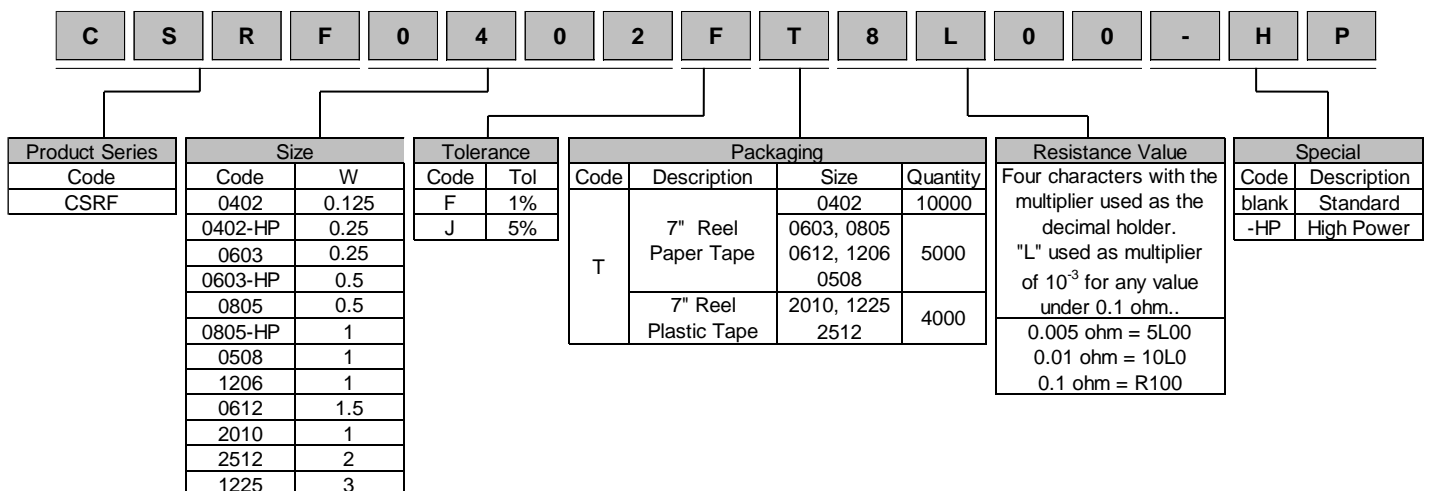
C S R F 0 4 0 2 F T 8 L 0 0 - H P

| Product Series |
|---|
| Code |
| CSRF |

| Size | |
|---|---|
| Code | W |
| 0402 | 0.125 |
| 0402-HP | 0.25 |
| 0603 | 0.25 |
| 0603-HP | 0.5 |
| 0805 | 0.5 |
| 0805-HP | 1 |
| 0508 | 1 |
| 1206 | 1 |
| 0612 | 1.5 |
| 2010 | 1 |
| 2512 | 2 |
| 1225 | 3 |

| Tolerance | |
|---|---|
| Code | Tol |
| F | 1% |
| J | 5% |

| Packaging | | | |
|---|---|---|---|
| Code | Description | Size | Quantity |
| T | 7" Reel Paper Tape | 0402 | 10000 |
| | | 0603, 0805 0612, 1206 0508 | 5000 |
| | 7" Reel Plastic Tape | 2010, 1225 2512 | 4000 |

| Resistance Value |
|---|
| Four characters with the multiplier used as the decimal holder. "L" used as multiplier of $10^{-3}$ for any value under 0.1 ohm.. |
| 0.005 ohm = 5L00 0.01 ohm = 10L0 0.1 ohm = R100 |

| Special | |
|---|---|
| Code | Description |
| blank | Standard |
| -HP | High Power |